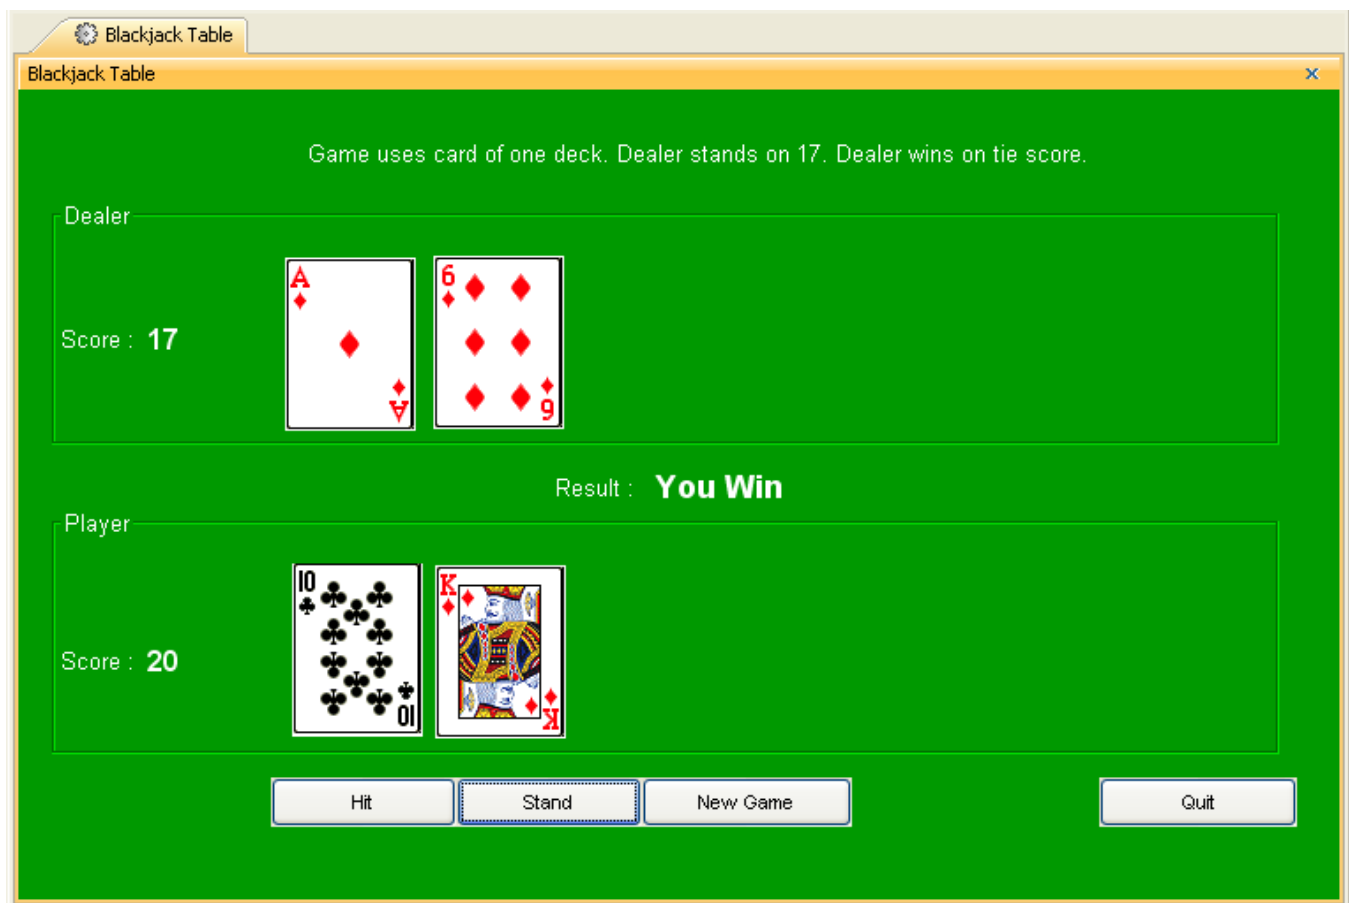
Blackjack Table

Blackjack Table ×

Game uses card of one deck. Dealer stands on 17. Dealer wins on tie score.

Dealer

Score : 17

A

A

6

9

Result : You Win

Player

Score : 20

10

10

K

K

Hit

Stand

New Game

Quit